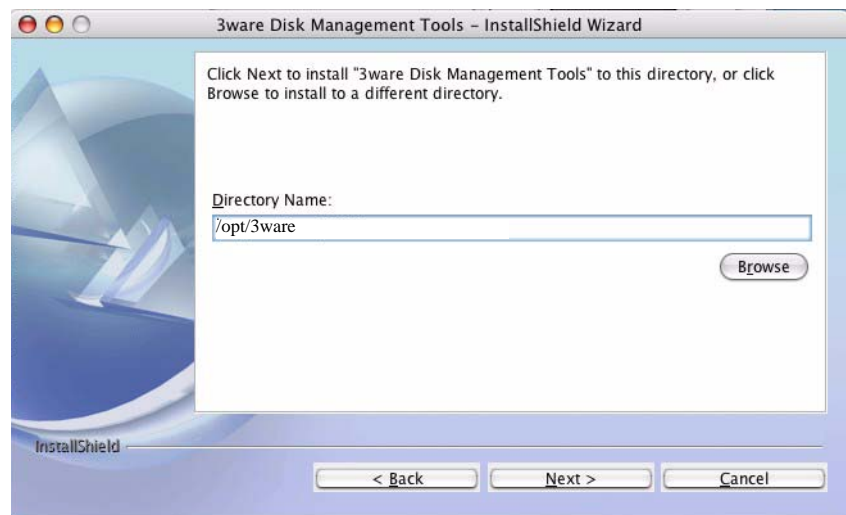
3ware Disk Management Tools - InstallShield Wizard

Click Next to install "3ware Disk Management Tools" to this directory, or click Browse to install to a different directory.

Directory Name:

/opt/3ware

Browse

InstallShield

< Back

Next >

Cancel